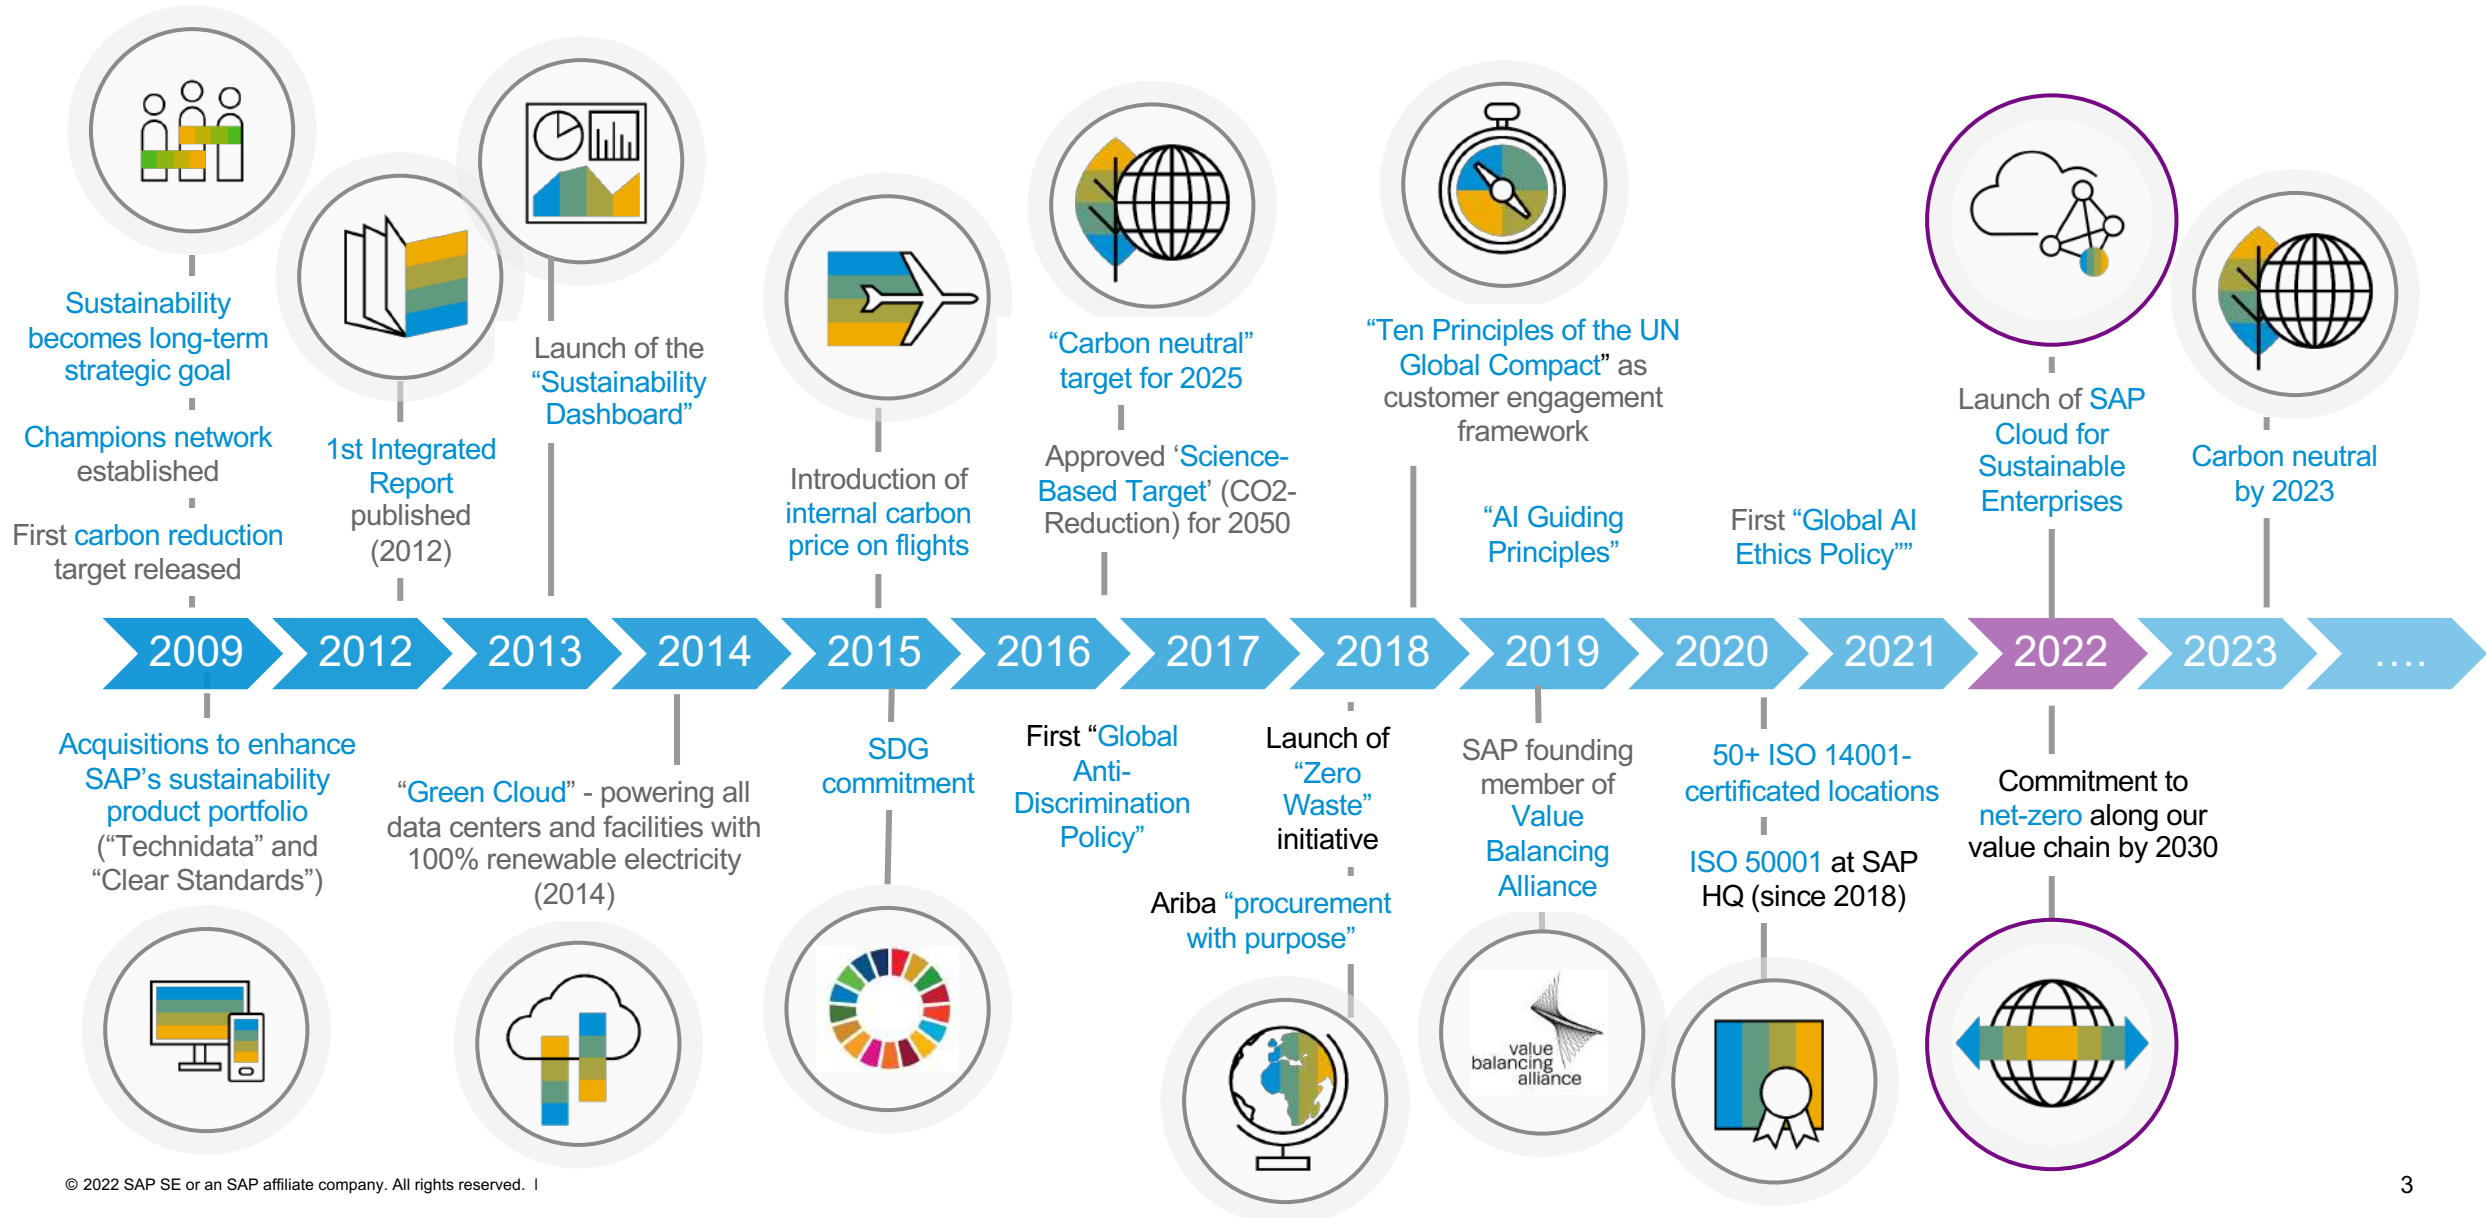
Sustainability becomes long-term strategic goal

Champions network established

First carbon reduction target released

1st Integrated Report published (2012)

Launch of the "Sustainability Dashboard"

Introduction of internal carbon price on flights

"Carbon neutral" target for 2025

Approved 'Science-Based Target' (CO2-Reduction) for 2050

"Ten Principles of the UN Global Compact" as customer engagement framework

"AI Guiding Principles"

First "Global AI Ethics Policy""

Launch of SAP Cloud for Sustainable Enterprises

Carbon neutral by 2023

2009 2012 2013 2014 2015 2016 2017 2018 2019 2020 2021 2022 2023 ….

Acquisitions to enhance SAP's sustainability product portfolio ("Technidata" and "Clear Standards")

"Green Cloud" - powering all data centers and facilities with 100% renewable electricity (2014)

SDG commitment

First "Global Anti-Discrimination Policy"

Launch of "Zero Waste" initiative

Ariba "procurement with purpose"

SAP founding member of Value Balancing Alliance

50+ ISO 14001-certificated locations

ISO 50001 at SAP HQ (since 2018)

Commitment to net-zero along our value chain by 2030

value balancing alliance

© 2022 SAP SE or an SAP affiliate company. All rights reserved. ǀ

3